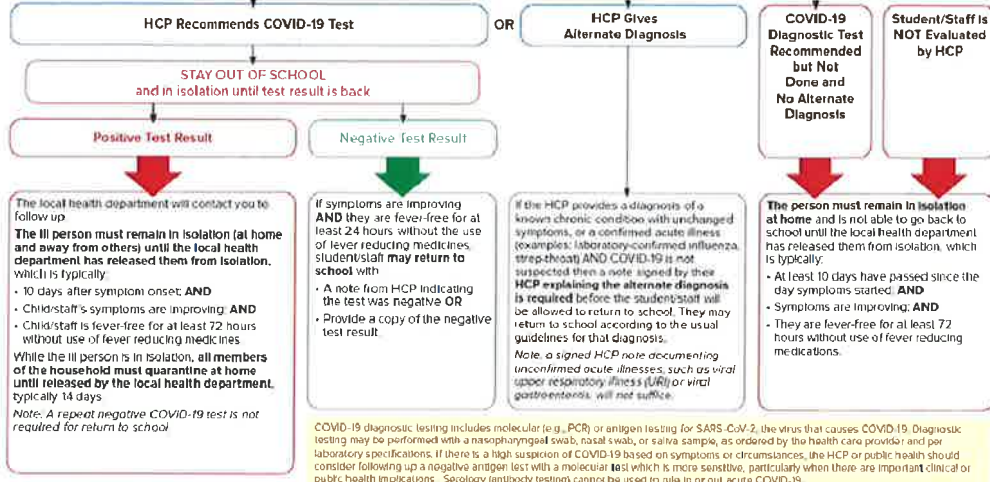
HCP Recommends COVID-19 Test

OR

HCP Gives Alternate Diagnosis

COVID-19 Diagnostic Test Recommended but Not Done and No Alternate Diagnosis

Student/Staff is NOT Evaluated by HCP

STAY OUT OF SCHOOL and in isolation until test result is back

Positive Test Result

Negative Test Result

The local health department will contact you to follow up

The ill person must remain in isolation (at home and away from others) until the local health department has released them from isolation, which is typically:

• 10 days after symptom onset; AND

• Child/staff's symptoms are improving; AND

• Child/staff is fever-free for at least 72 hours without use of fever reducing medicines

While the ill person is in isolation, all members of the household must quarantine at home until released by the local health department, typically 14 days

Note: A repeat negative COVID-19 test is not required for return to school

If symptoms are improving AND they are fever-free for at least 24 hours without the use of fever reducing medicines, student/staff may return to school with

• A note from HCP indicating the test was negative OR

• Provide a copy of the negative test result.

If the HCP provides a diagnosis of a known chronic condition with unchanged symptoms, or a confirmed acute illness (examples: laboratory-confirmed influenza, strep-throat) AND COVID-19 is not suspected then a note signed by their HCP explaining the alternate diagnosis is required before the student/staff will be allowed to return to school. They may return to school according to the usual guidelines for that diagnosis.

Note, a signed HCP note documenting unconfirmed acute illnesses, such as viral upper respiratory illness (URI) or viral gastroenteritis, will not suffice.

The person must remain in isolation at home and is not able to go back to school until the local health department has released them from isolation, which is typically:

• At least 10 days have passed since the day symptoms started; AND

• Symptoms are improving; AND

• They are fever-free for at least 72 hours without use of fever reducing medications.

COVID-19 diagnostic testing includes molecular (e.g., PCR) or antigen testing for SARS-CoV-2, the virus that causes COVID-19. Diagnostic testing may be performed with a nasopharyngeal swab, nasal swab, or saliva sample, as ordered by the health care provider and per laboratory specifications. If there is a high suspicion of COVID-19 based on symptoms or circumstances, the HCP or public health should consider following up a negative antigen test with a molecular test which is more sensitive, particularly when there are important clinical or public health implications. Serology (antibody testing) cannot be used to rule in or out acute COVID-19.